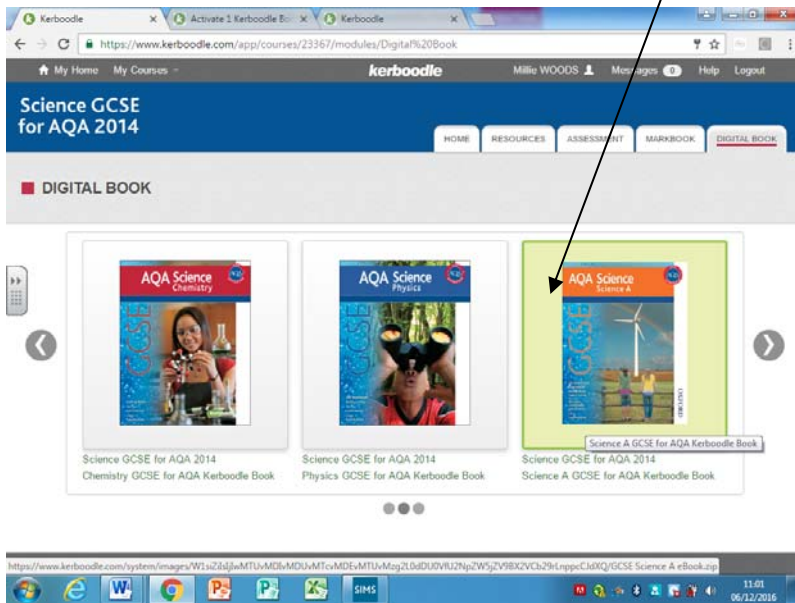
Kerboodle
Activate 1 Kerboodle Bo
Kerboodle

https://www.kerboodle.com/app/courses/23367/modules/Digital%20Book

My Home My Courses
kerboodle
Millie WOODS Messages 0 Help Logout

Science GCSE for AQA 2014

HOME RESOURCES ASSESSMENT MARKBOOK DIGITAL BOOK

DIGITAL BOOK

AQA Science Chemistry
GCSE

AQA Science Physics
GCSE

AQA Science Science A
GCSE
OXFORD

Science GCSE for AQA 2014
Chemistry GCSE for AQA Kerboodle Book

Science GCSE for AQA 2014
Physics GCSE for AQA Kerboodle Book

Science A GCSE for AQA Kerboodle Book
Science GCSE for AQA 2014
Science A GCSE for AQA Kerboodle Book

https://www.kerboodle.com/system/images/W1siZiIsIjIwMTUvMDIvMDUvMTcvMDEvMTUvMzg2L0dDU0VfU2NpZW5jZV9BX2VCb29rLnppcCJdXQ/GCSE Science A eBook.zip

SIMS

11:01
06/12/2016